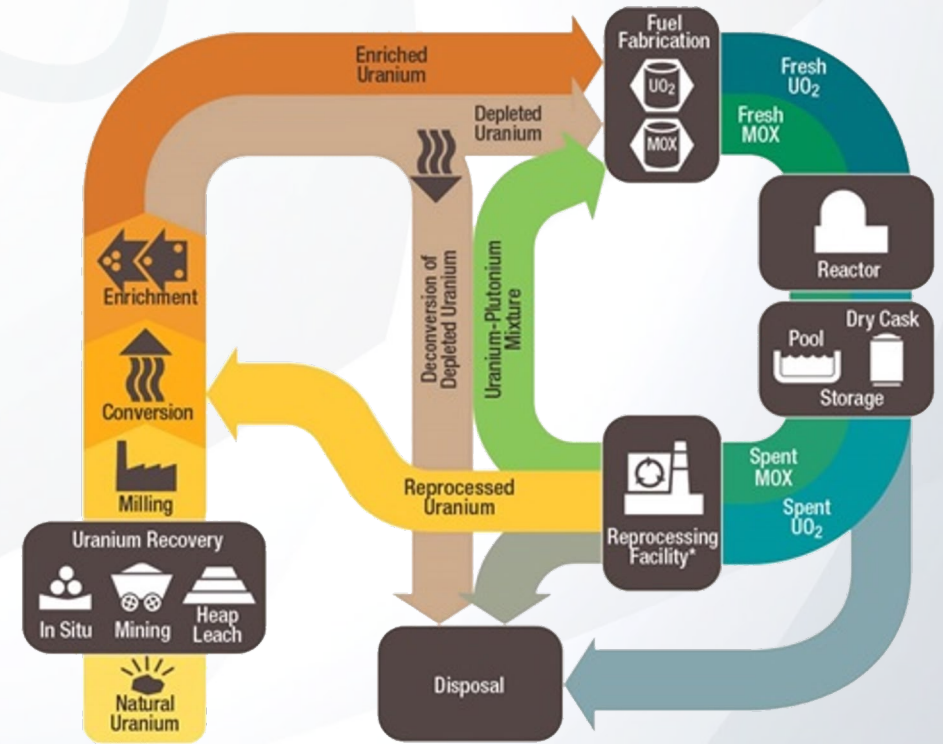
Enriched Uranium

Depleted Uranium

Fuel Fabrication

$UO_2$

MOX

Fresh $UO_2$

Fresh MOX

Reactor

Pool

Dry Cask

Storage

Enrichment

Conversion

Milling

Deconversion of Depleted Uranium

Uranium-Plutonium Mixture

Reprocessed Uranium

Reprocessing Facility*

Spent MOX

Spent $UO_2$

Uranium Recovery

In Situ

Mining

Heap Leach

Natural Uranium

Disposal